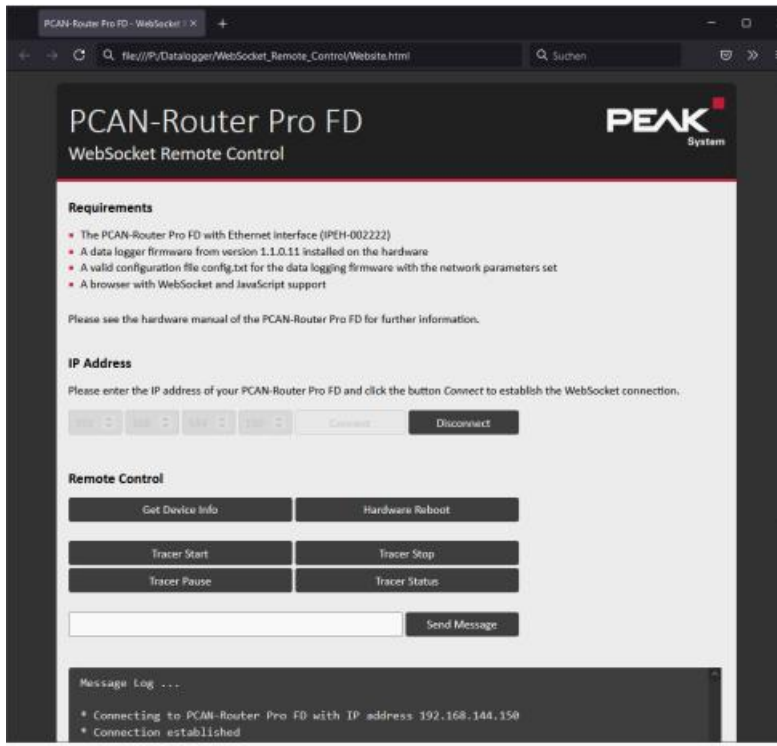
PCAN-Router Pro FD - WebSocket ×

file:///P:/Datalogger/WebSocket_Remote_Control/Website.html

Suchen

PCAN-Router Pro FD
WebSocket Remote Control

PEAK System

Requirements

- The PCAN-Router Pro FD with Ethernet interface (IPEH-002222)
- A data logger firmware from version 1.1.0.11 installed on the hardware
- A valid configuration file config.txt for the data logging firmware with the network parameters set
- A browser with WebSocket and JavaScript support

Please see the hardware manual of the PCAN-Router Pro FD for further information.

IP Address

Please enter the IP address of your PCAN-Router Pro FD and click the button Connect to establish the WebSocket connection.

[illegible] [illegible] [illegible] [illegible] Connect Disconnect

Remote Control

Get Device Info
Hardware Reboot
Tracer Start
Tracer Stop
Tracer Pause
Tracer Status

Send Message

Message Log ...

* Connecting to PCAN-Router Pro FD with IP address 192.168.144.150
* Connection established